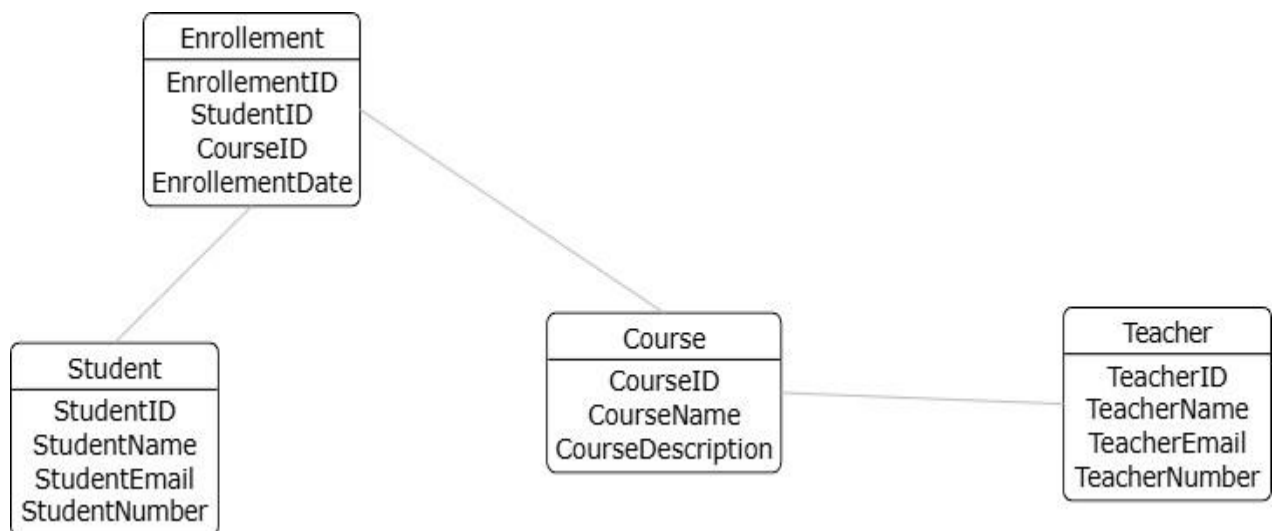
Enrollement
EnrollementID
StudentID
CourseID
EnrollementDate

Student
StudentID
StudentName
StudentEmail
StudentNumber

Course
CourseID
CourseName
CourseDescription

Teacher
TeacherID
TeacherName
TeacherEmail
TeacherNumber